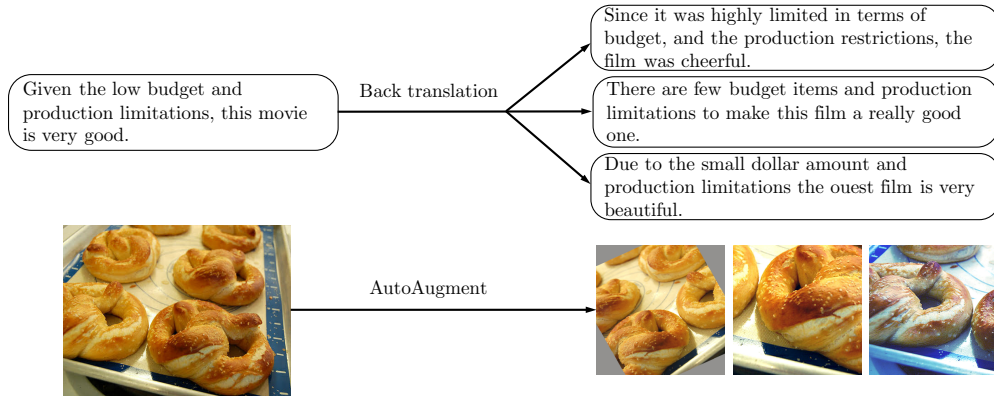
Given the low budget and production limitations, this movie is very good.

Back translation

Since it was highly limited in terms of budget, and the production restrictions, the film was cheerful.

There are few budget items and production limitations to make this film a really good one.

Due to the small dollar amount and production limitations the ouest film is very beautiful.

AutoAugment